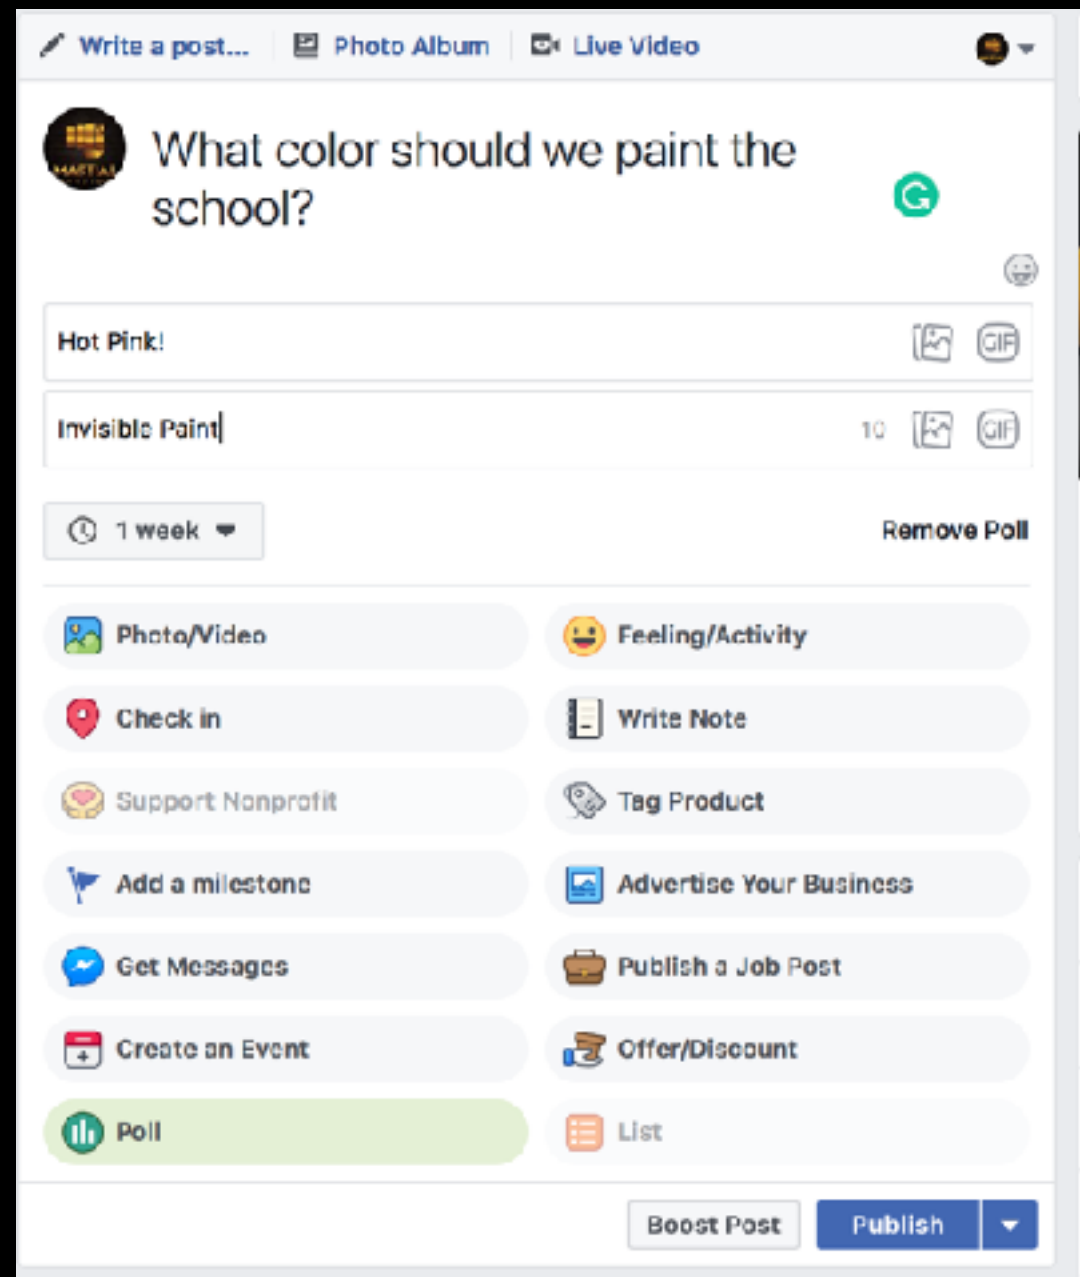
Write a post... Photo Album Live Video

What color should we paint the school?

Hot Pink! GIF

Invisible Paint 10 GIF

1 week

Remove Poll

Photo/Video
Feeling/Activity
Check in
Write Note
Support Nonprofit
Tag Product
Add a milestone
Advertise Your Business
Get Messages
Publish a Job Post
Create an Event
Offer/Discount
Poll
List

Boost Post
Publish